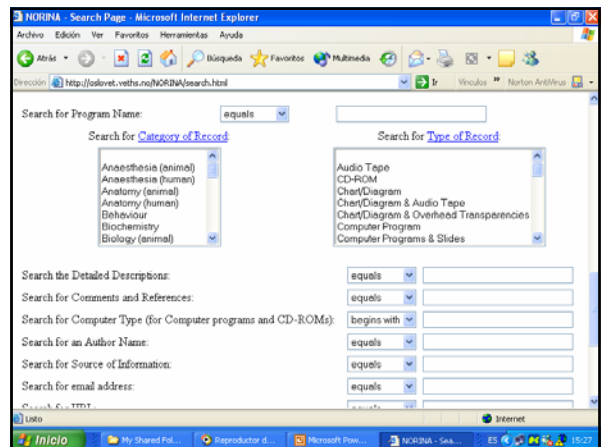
NORINA - Search Page - Microsoft Internet Explorer

Archivo Edición Ver Favoritos Herramientas Ayuda

Atrás Búsqueda Favoritos Multimedia

Dirección http://oslovet.veths.no/NORINA/search.html Ir Vínculos » Norton AntiVirus

Search for Program Name: equals

Search for Category of Record:

Anaesthesia (animal)
Anaesthesia (human)
Anatomy (animal)
Anatomy (human)
Behaviour
Biochemistry
Biology (animal)

Search for Type of Record:

Audio Tape
CD-ROM
Chart/Diagram
Chart/Diagram & Audio Tape
Chart/Diagram & Overhead Transparencies
Computer Program
Computer Programs & Slides

Search the Detailed Descriptions: equals

Search for Comments and References: equals

Search for Computer Type (for Computer programs and CD-ROMs): begins with

Search for an Author Name: equals

Search for Source of Information: equals

Search for email address: equals

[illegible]

Listo Internet

Inicio My Shared Fol... Reproductor d... Microsoft Pow... NORINA - Sea... ES 15:27